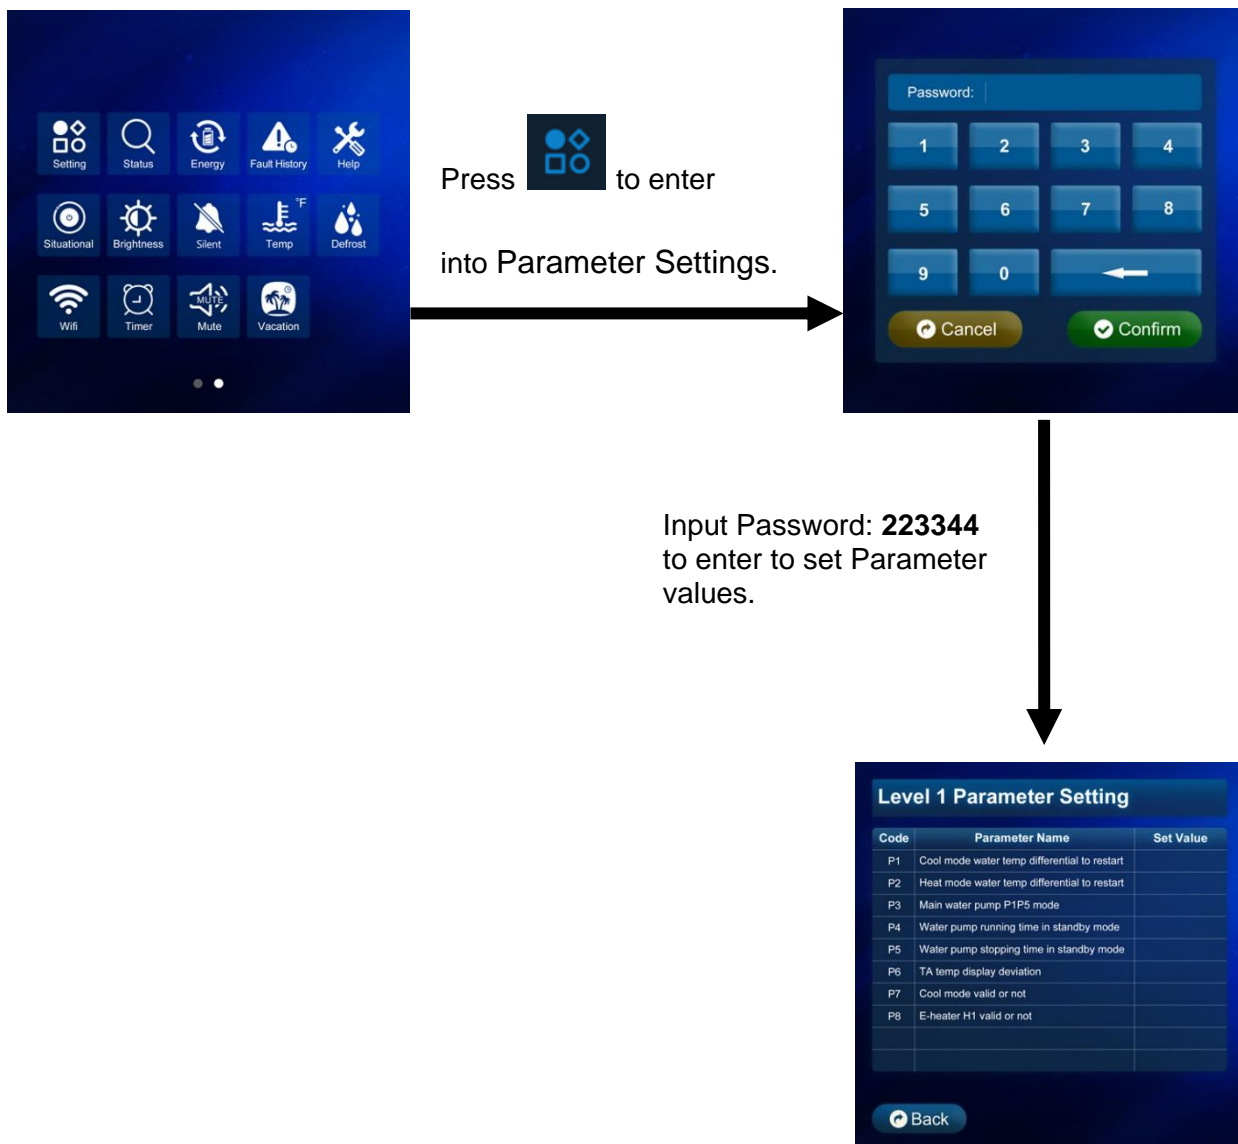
Setting Status Energy Fault History Help

Situational Brightness Silent Temp Defrost

Wifi Timer Mute Vacation

Press to enter

into Parameter Settings.

Password:

1 2 3 4

5 6 7 8

9 0

Cancel Confirm

Input Password: **223344** to enter to set Parameter values.

Level 1 Parameter Setting

| Code | Parameter Name | Set Value |
|---|---|---|
| P1 | Cool mode water temp differential to restart | |
| P2 | Heat mode water temp differential to restart | |
| P3 | Main water pump P1P5 mode | |
| P4 | Water pump running time in standby mode | |
| P5 | Water pump stopping time in standby mode | |
| P6 | TA temp display deviation | |
| P7 | Cool mode valid or not | |
| P8 | E-heater H1 valid or not | |
| | | |
| | | |

Back